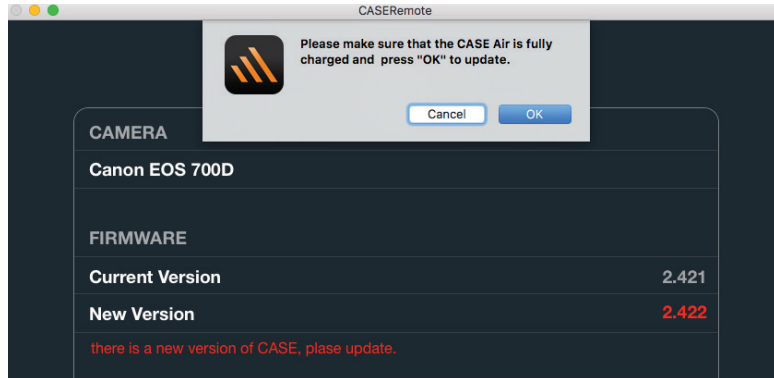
CASERemote

Please make sure that the CASE Air is fully charged and press "OK" to update.

Cancel
OK

CAMERA

Canon EOS 700D

FIRMWARE

Current Version 2.421

New Version 2.422

there is a new version of CASE, plase update.